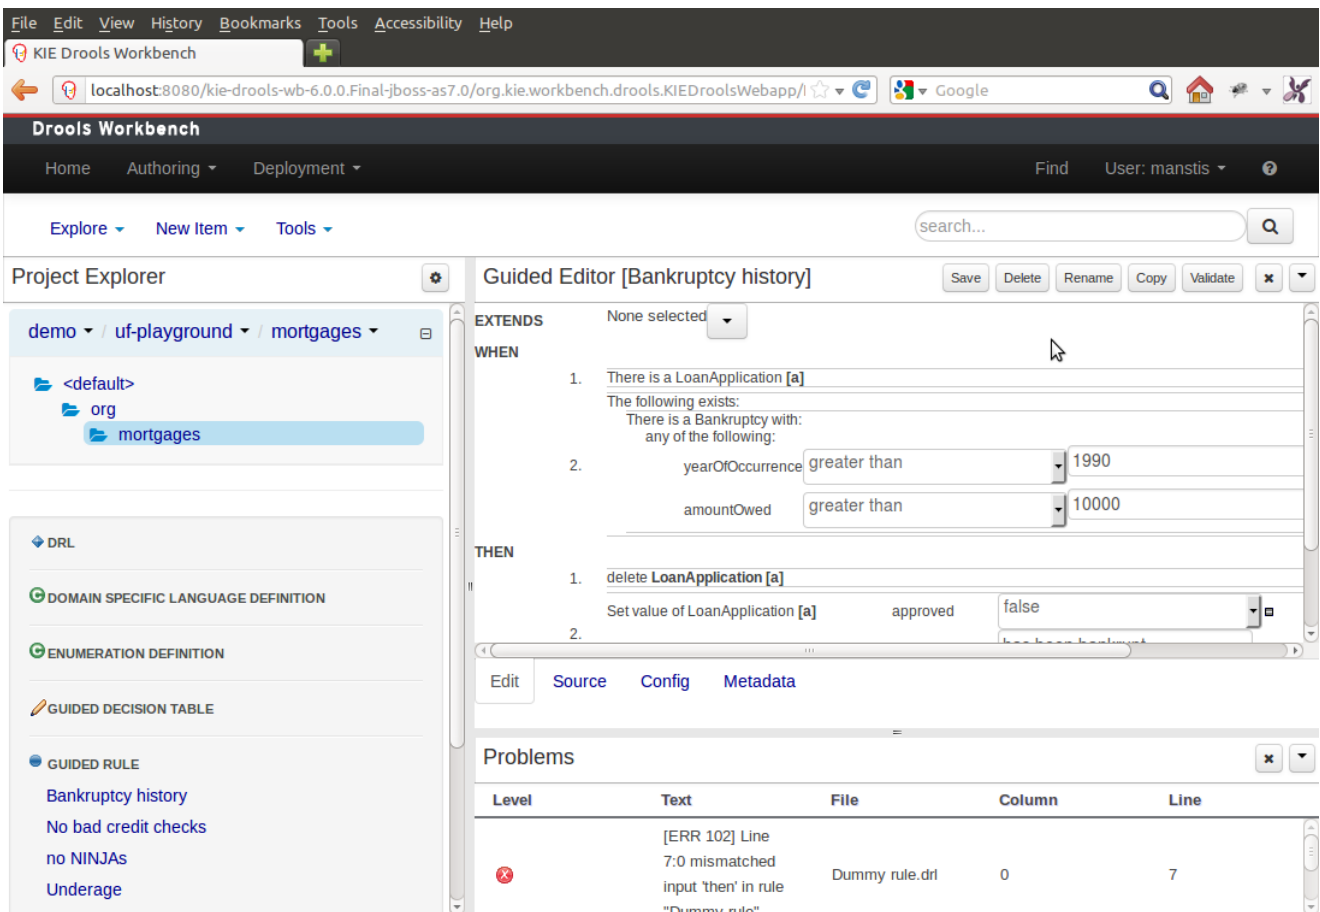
File Edit View History Bookmarks Tools Accessibility Help

KIE Drools Workbench

localhost:8080/kie-drools-wb-6.0.0.Final-jboss-as7.0/org.kie.workbench.drools.KIEDroolsWebapp/

Google

Drools Workbench

Home Authoring Deployment Find User: manstis

Explore New Item Tools

search...

Project Explorer

demo / uf-playground / mortgages

<default>
org
mortgages

DRL

DOMAIN SPECIFIC LANGUAGE DEFINITION

ENUMERATION DEFINITION

GUIDED DECISION TABLE

GUIDED RULE

Bankruptcy history
No bad credit checks
no NINJAs
Underage

Guided Editor [Bankruptcy history]

Save Delete Rename Copy Validate

EXTENDS None selected

WHEN

1. There is a LoanApplication [a]

The following exists:
There is a Bankruptcy with:
any of the following:

2. yearOfOccurrence greater than 1990

amountOwed greater than 10000

THEN

1. delete LoanApplication [a]

Set value of LoanApplication [a] approved false

2. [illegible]

Edit Source Config Metadata

Problems

| Level | Text | File | Column | Line |
|---|---|---|---|---|
| | [ERR 102] Line 7:0 mismatched input 'then' in rule "Dummy rule" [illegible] | Dummy rule.drl | 0 | 7 |